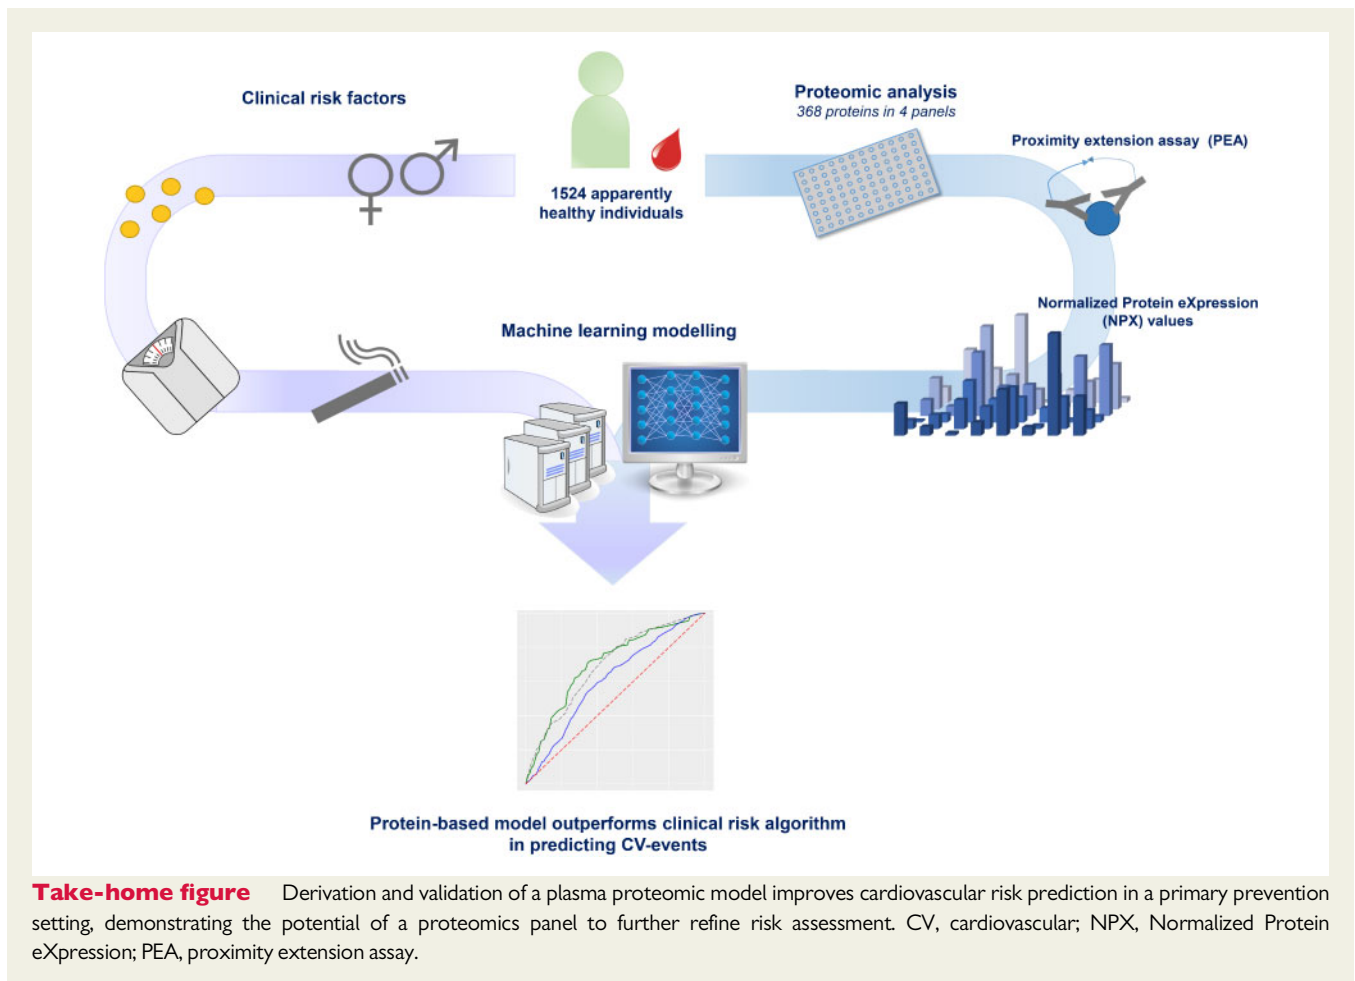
Clinical risk factors

1524 apparently healthy individuals

Proteomic analysis
368 proteins in 4 panels

Proximity extension assay (PEA)

Normalized Protein eXpression (NPX) values

Machine learning modelling

Protein-based model outperforms clinical risk algorithm in predicting CV-events

Take-home figure Derivation and validation of a plasma proteomic model improves cardiovascular risk prediction in a primary prevention setting, demonstrating the potential of a proteomics panel to further refine risk assessment. CV, cardiovascular; NPX, Normalized Protein eXpression; PEA, proximity extension assay.